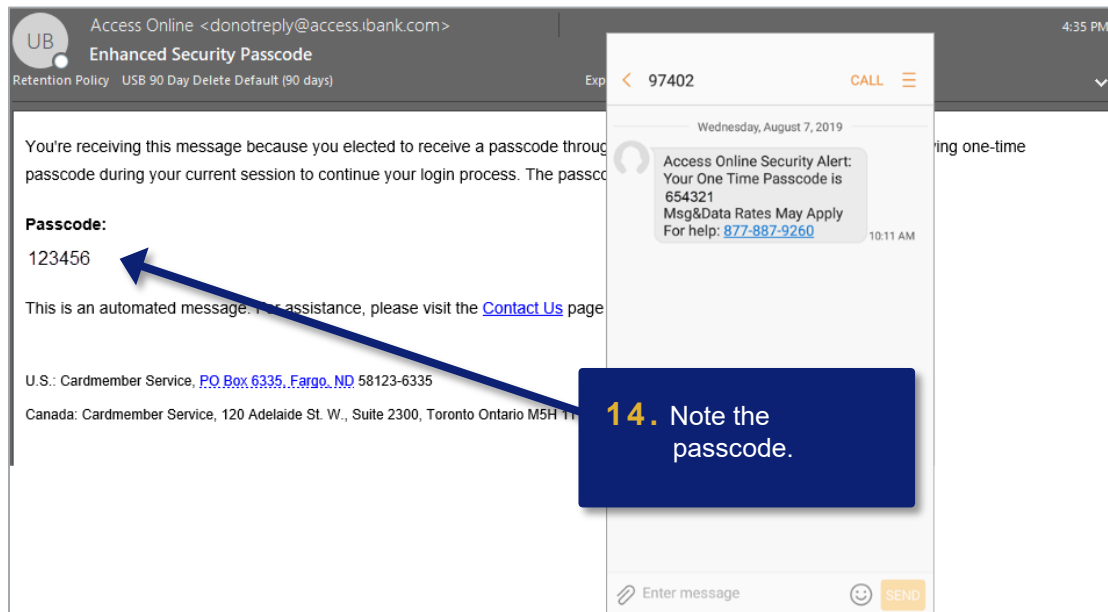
UB

Access Online <donotreply@access.ibank.com>

Enhanced Security Passcode

Retention Policy USB 90 Day Delete Default (90 days)

Exp

4:35 PM

You're receiving this message because you elected to receive a passcode throug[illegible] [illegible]ving one-time passcode during your current session to continue your login process. The passco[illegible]

Passcode:

123456

This is an automated message. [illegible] assistance, please visit the Contact Us page

U.S.: Cardmember Service, PO Box 6335, Fargo, ND 58123-6335

Canada: Cardmember Service, 120 Adelaide St. W., Suite 2300, Toronto Ontario M5H 1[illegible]

97402

CALL

Wednesday, August 7, 2019

Access Online Security Alert: Your One Time Passcode is 654321 Msg&Data Rates May Apply For help: 877-887-9260

10:11 AM

14. Note the passcode.

Enter message

SEND